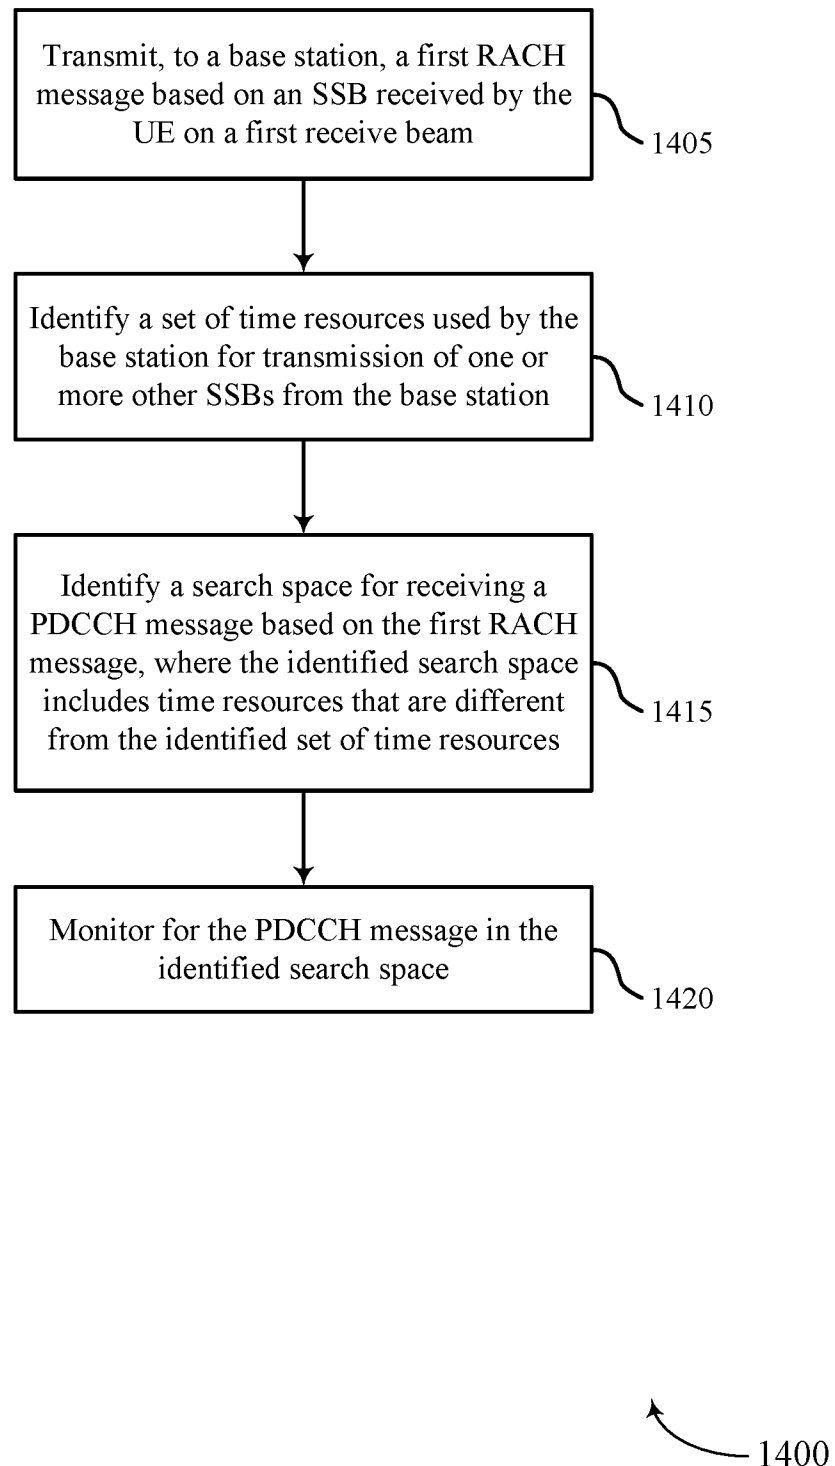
Transmit, to a base station, a first RACH message based on an SSB received by the UE on a first receive beam

1405

Identify a set of time resources used by the base station for transmission of one or more other SSBs from the base station

1410

Identify a search space for receiving a PDCCH message based on the first RACH message, where the identified search space includes time resources that are different from the identified set of time resources

1415

Monitor for the PDCCH message in the identified search space

1420

1400